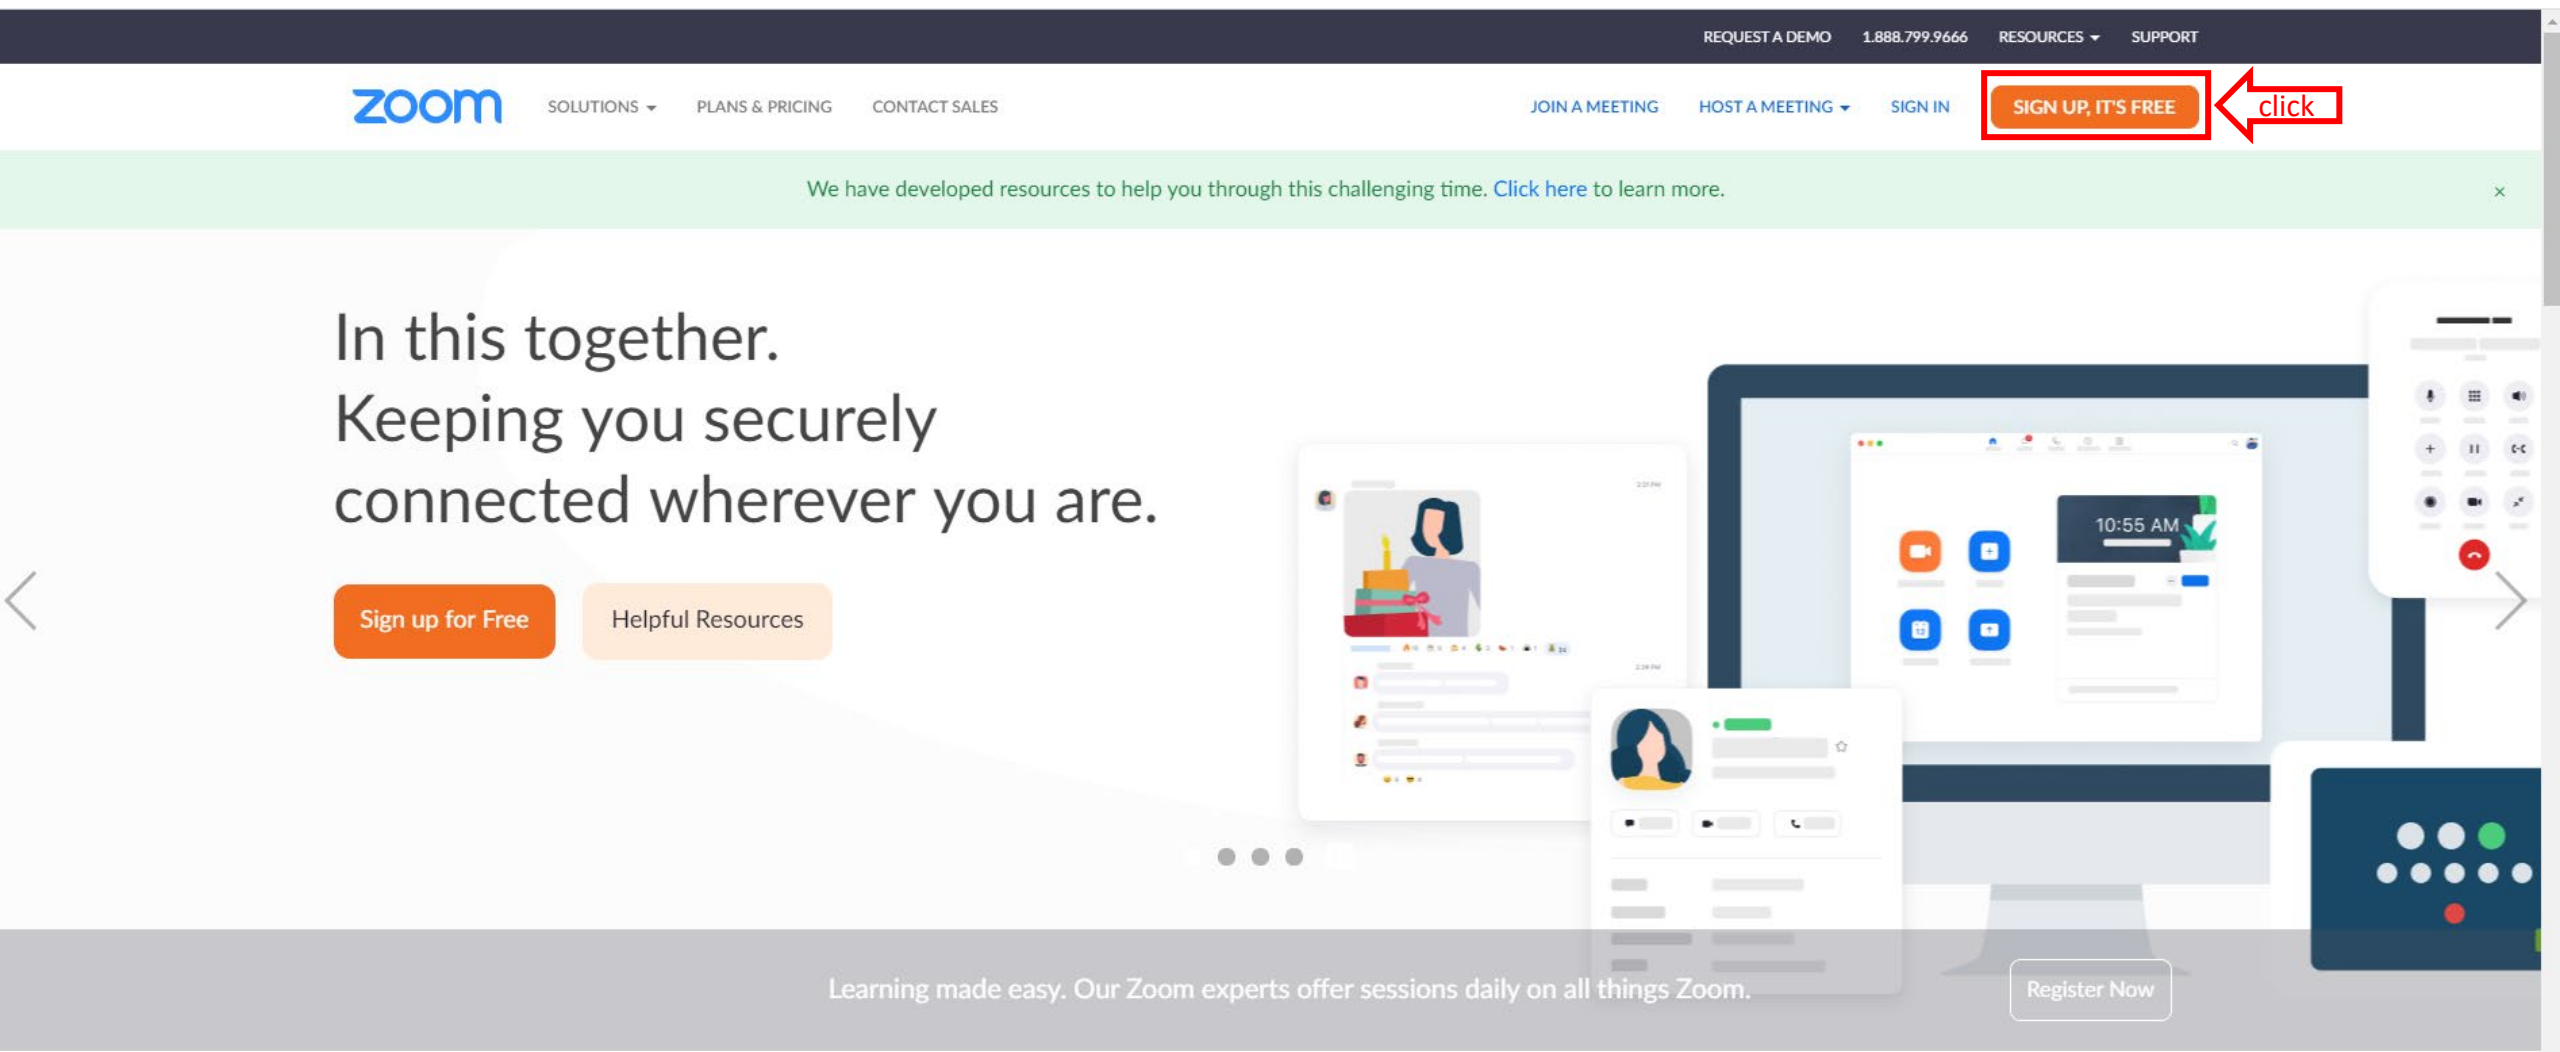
REQUEST A DEMO 1.888.799.9666 RESOURCES SUPPORT

zoom SOLUTIONS PLANS & PRICING CONTACT SALES JOIN A MEETING HOST A MEETING SIGN IN SIGN UP, IT'S FREE click

We have developed resources to help you through this challenging time. Click here to learn more. ×

In this together.
Keeping you securely connected wherever you are.

Sign up for Free Helpful Resources

10:55 AM

Learning made easy. Our Zoom experts offer sessions daily on all things Zoom. Register Now